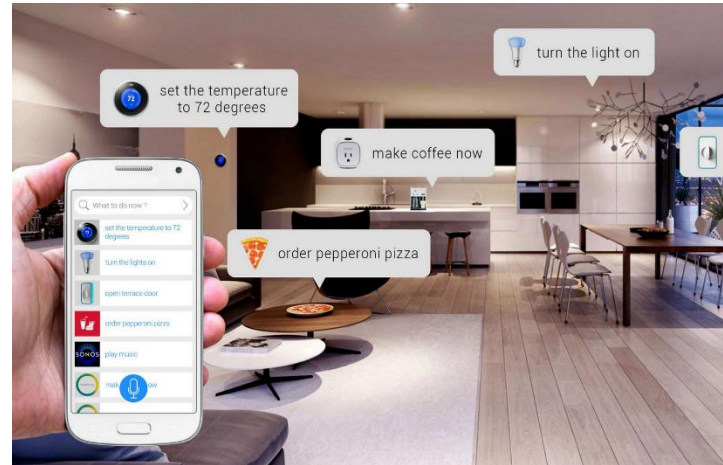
turn the light on

72

set the temperature to 72 degrees

make coffee now

order pepperoni pizza

What to do now ?

set the temperature to 72 degrees

turn the lights on

open terrace door

order pepperoni pizza

SONOS

play music

mak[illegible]ow